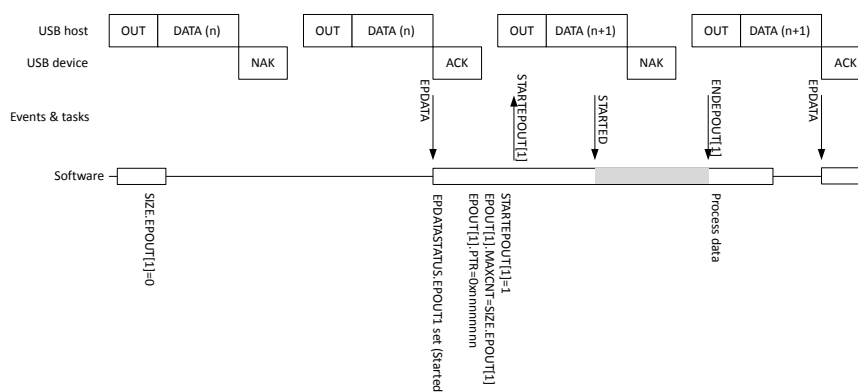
USB host
OUT
DATA (n)
OUT
DATA (n)
OUT
DATA (n+1)
OUT
DATA (n+1)
USB device
NAK
ACK
NAK
ACK
Events & tasks
EPDATA
STARTEPOUT[1]
STARTED
ENDEPOUT[1]
EPDATA
Software
SIZE.EPOUT[1]=0
EPDATASTATUS.EPOUT1 set (Started
STARTEPOUT[1]=1
EPOUT[1].MAXCNT=SIZE.EPOUT[1]
EPOUT[1].PTR=0xnnnnnnnn
Process data